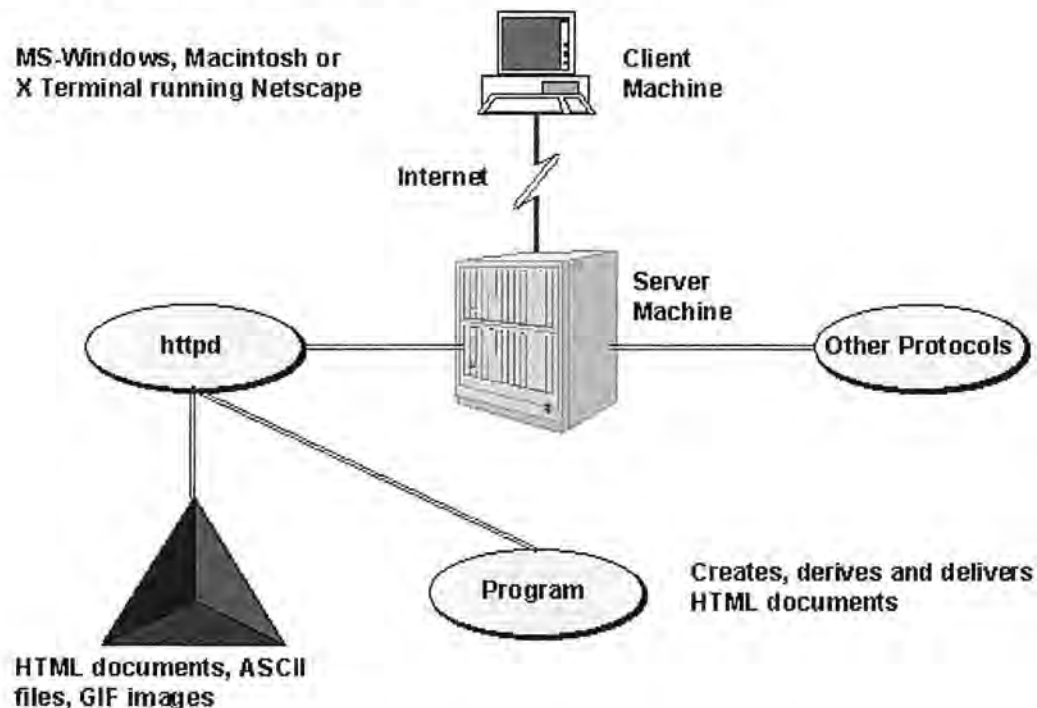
MS-Windows, Macintosh or X Terminal running Netscape

Client Machine

Internet

Server Machine

httpd

Other Protocols

Program

Creates, derives and delivers HTML documents

HTML documents, ASCII files, GIF images